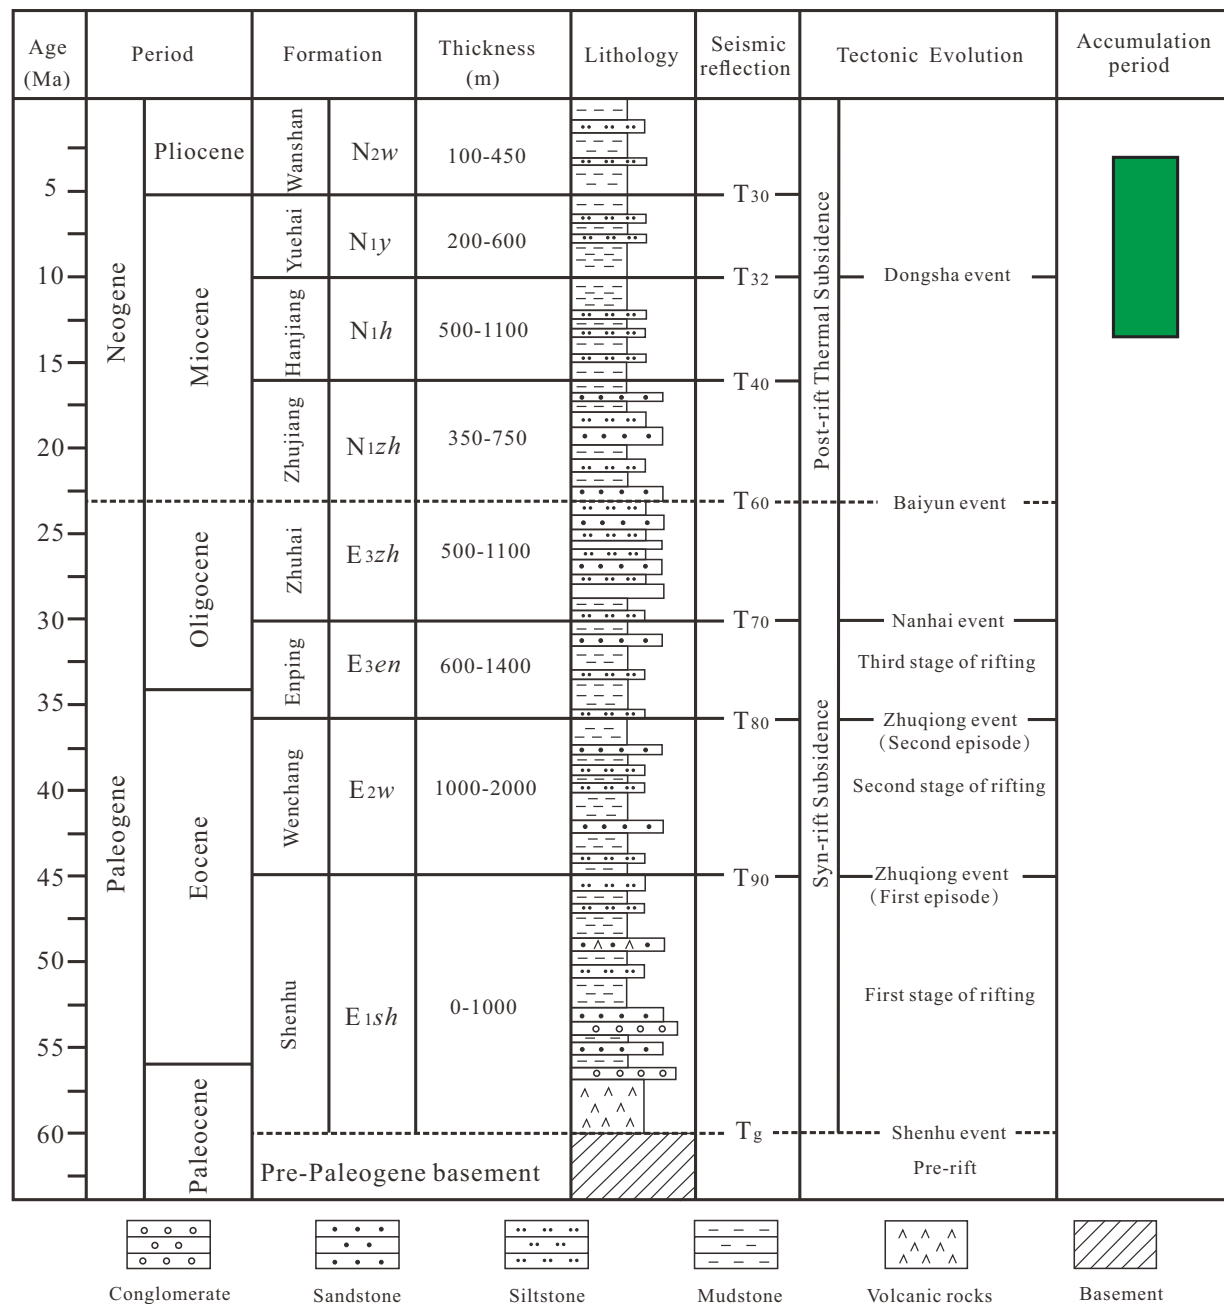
| Age (Ma) | Period | | Formation | | Thickness (m) | Lithology | Seismic reflection | Tectonic Evolution | | Accumulation period |
|---|---|---|---|---|---|---|---|---|---|---|
| 5 | Neogene | Pliocene | Wanshan | $N_2w$ | 100-450 | | T30 | Post-rift Thermal Subsidence | | |
| 10 | | Miocene | Yuehai | $N_1y$ | 200-600 | | T32 | | Dongsha event | |
| 15 | | | Hanjiang | $N_1h$ | 500-1100 | | T40 | | | |
| 20 | | | Zhujiang | $N_1zh$ | 350-750 | | T60 | | Baiyun event | |
| 25 | Paleogene | Oligocene | Zhuhai | $E_3zh$ | 500-1100 | | T70 | Syn-rift Subsidence | Nanhai event | |
| 30 | | | Enping | $E_3en$ | 600-1400 | | T80 | | Third stage of rifting | |
| 35 | | Eocene | Wenchang | $E_2w$ | 1000-2000 | | T90 | | Zhuqiong event (Second episode) Second stage of rifting | |
| 40 | | | | | | | | | | |
| 45 | | | Shenhu | $E_1sh$ | 0-1000 | | | | Zhuqiong event (First episode) | |
| 50 | | | | | | | | | First stage of rifting | |
| 55 | | Paleocene | | | | | | | | |
| 60 | | | Pre-Paleogene basement | | | | Tg | | Shenhu event | |
| | | | | | | | | | Pre-rift | |

Conglomerate Sandstone Siltstone Mudstone Volcanic rocks Basement